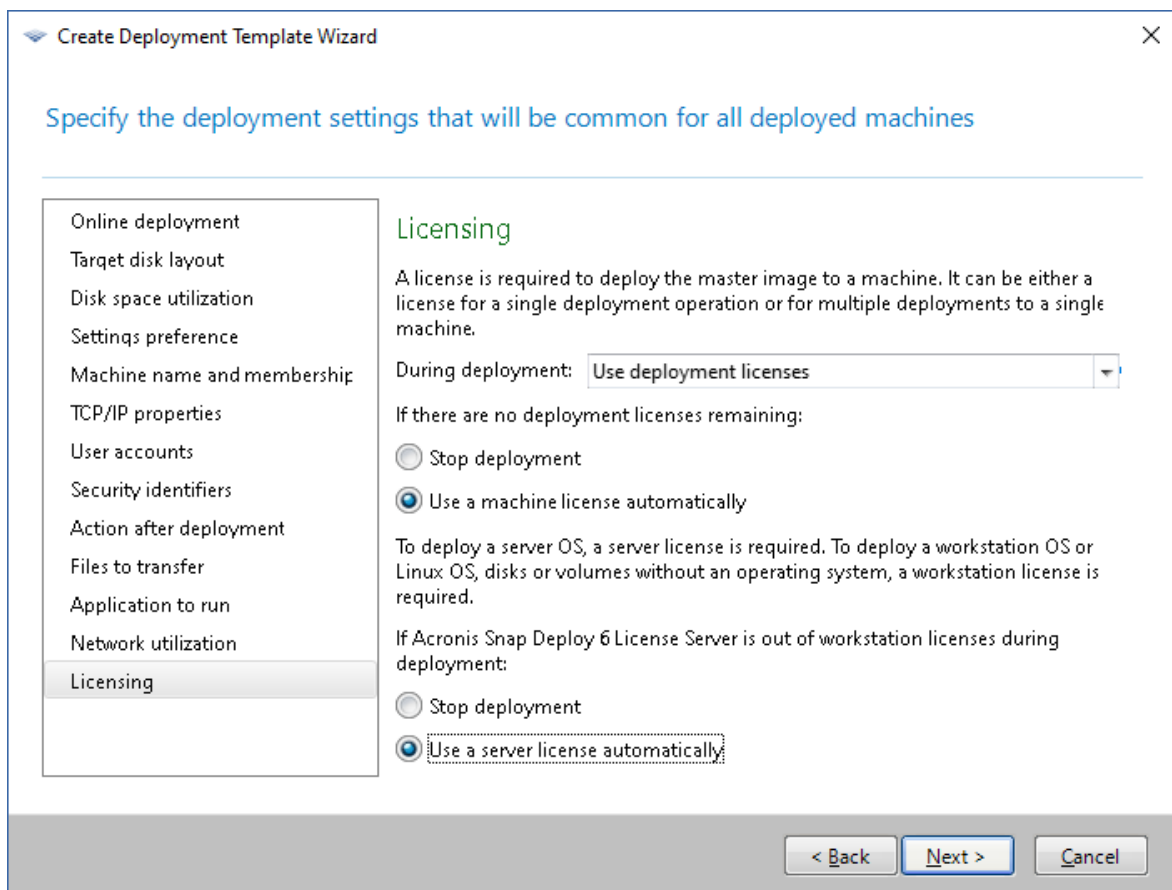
Create Deployment Template Wizard

Specify the deployment settings that will be common for all deployed machines

Online deployment
Target disk layout
Disk space utilization
Settings preference
Machine name and membership
TCP/IP properties
User accounts
Security identifiers
Action after deployment
Files to transfer
Application to run
Network utilization
Licensing

Licensing

A license is required to deploy the master image to a machine. It can be either a license for a single deployment operation or for multiple deployments to a single machine.

During deployment: Use deployment licenses

If there are no deployment licenses remaining:

Stop deployment

Use a machine license automatically

To deploy a server OS, a server license is required. To deploy a workstation OS or Linux OS, disks or volumes without an operating system, a workstation license is required.

If Acronis Snap Deploy 6 License Server is out of workstation licenses during deployment:

Stop deployment

Use a server license automatically

< Back
Next >
Cancel